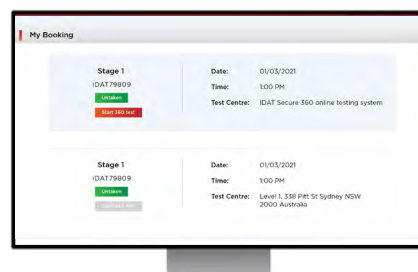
My Booking

Stage 1
IDAT79809
Untaken
Start 360 test

Date: 01/03/2021
Time: 1:00 PM
Test Centre: IDAT Secure 360 online testing system

Stage 1
IDAT79809
Untaken
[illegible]

Date: 01/03/2021
Time: 1:00 PM
Test Centre: Level 1, 338 Pitt St Sydney NSW 2000 Australia